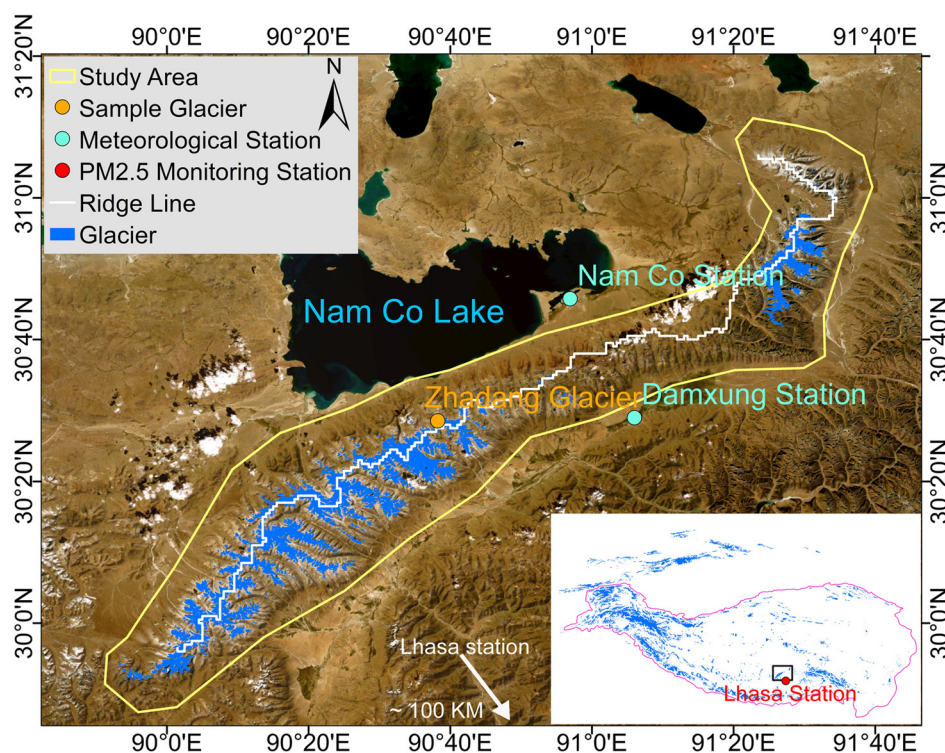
90°0'E 90°20'E 90°40'E 91°0'E 91°20'E 91°40'E

31°20'N
31°0'N
30°40'N
30°20'N
30°0'N

31°0'N
30°40'N
30°20'N
30°0'N

Study Area
Sample Glacier
Meteorological Station
PM2.5 Monitoring Station
Ridge Line
Glacier

N

Nam Co Station
Nam Co Lake
Zhadang Glacier
Damxung Station

Lhasa station
~ 100 KM

Lhasa Station

90°0'E 90°20'E 90°40'E 91°0'E 91°20'E 91°40'E